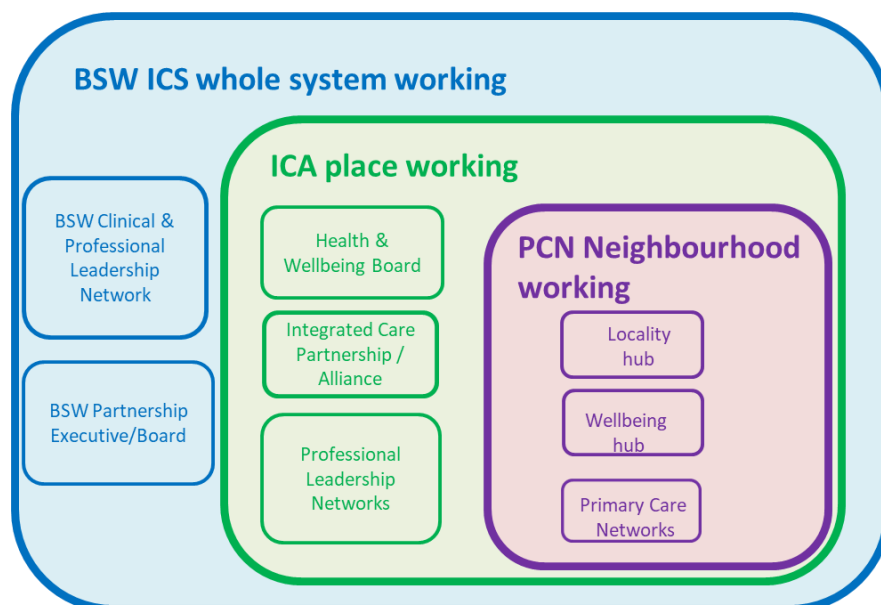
BSW ICS whole system working

BSW Clinical & Professional Leadership Network

BSW Partnership Executive/Board

ICA place working

Health & Wellbeing Board

Integrated Care Partnership / Alliance

Professional Leadership Networks

PCN Neighbourhood working

Locality hub

Wellbeing hub

Primary Care Networks